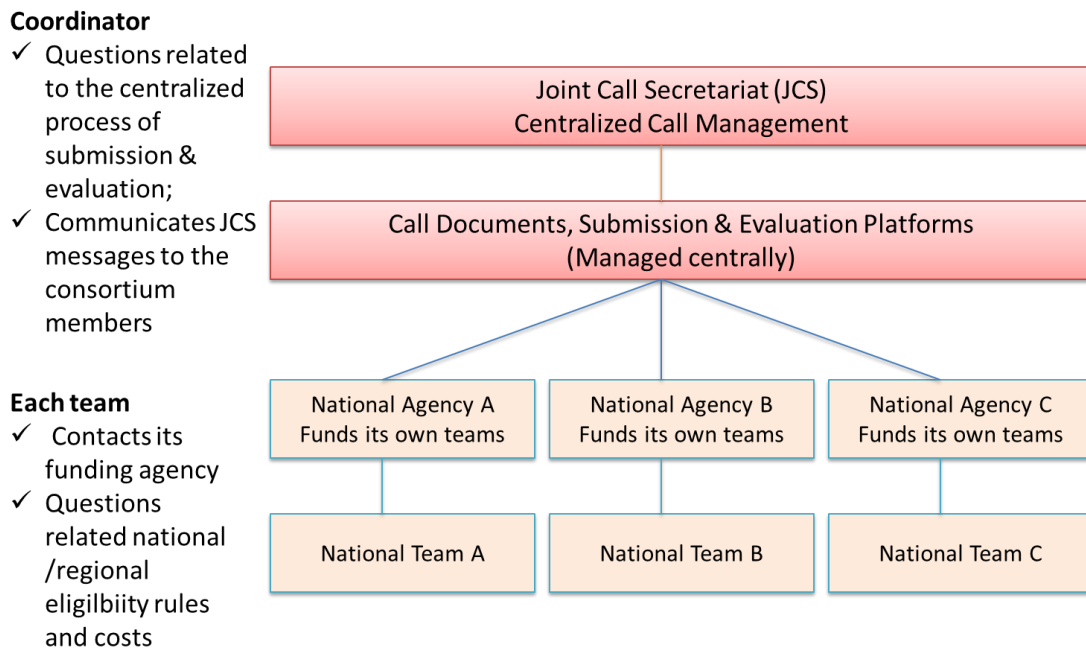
**Coordinator**
✓ Questions related to the centralized process of submission & evaluation;
✓ Communicates JCS messages to the consortium members

**Each team**
✓ Contacts its funding agency
✓ Questions related national /regional eligilbiity rules and costs

Joint Call Secretariat (JCS)
Centralized Call Management

Call Documents, Submission & Evaluation Platforms
(Managed centrally)

National Agency A
Funds its own teams

National Agency B
Funds its own teams

National Agency C
Funds its own teams

National Team A

National Team B

National Team C